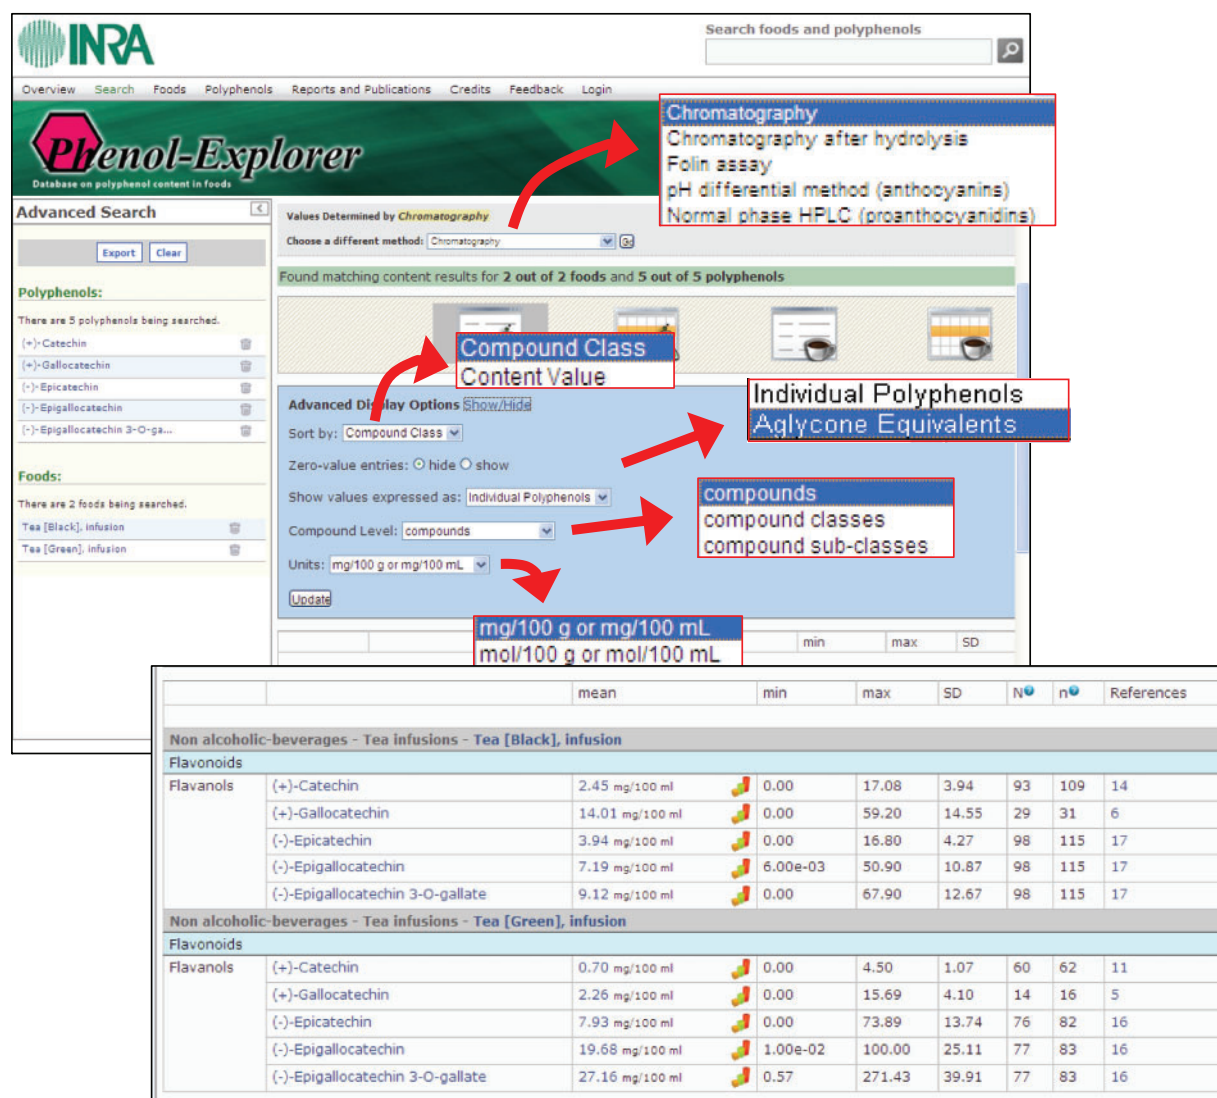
INRA

Search foods and polyphenols

Overview Search Foods Polyphenols Reports and Publications Credits Feedback Login

Phenol-Explorer
Database on polyphenol content in foods

Chromatography
Chromatography after hydrolysis
Folin assay
pH differential method (anthocyanins)
Normal phase HPLC (proanthocyanidins)

Advanced Search

Export Clear

Polyphenols:

There are 5 polyphenols being searched.

(+)-Catechin
(+)-Gallocatechin
(-)-Epicatechin
(-)-Epigallocatechin
(-)-Epigallocatechin 3-O-ga...

Foods:

There are 2 foods being searched.

Tea [Black], infusion
Tea [Green], infusion

Values Determined by Chromatography

Choose a different method: Chromatography

Found matching content results for 2 out of 2 foods and 5 out of 5 polyphenols

Compound Class
Content Value

Individual Polyphenols
Aglycone Equivalents

Advanced Display Options Show/Hide

Sort by: Compound Class

Zero-value entries: hide show

Show values expressed as: Individual Polyphenols

compounds
compound classes
compound sub-classes

Compound Level: compounds

Units: mg/100 g or mg/100 mL

Update

mg/100 g or mg/100 mL
mol/100 g or mol/100 mL

min max SD

| | | mean | min | max | SD | N | n | References |
|---|---|---|---|---|---|---|---|---|
| Non alcoholic-beverages - Tea infusions - Tea [Black], infusion | | | | | | | | |
| Flavonoids | | | | | | | | |
| Flavanols | (+)-Catechin | 2.45 mg/100 ml | 0.00 | 17.08 | 3.94 | 93 | 109 | 14 |
| | (+)-Gallocatechin | 14.01 mg/100 ml | 0.00 | 59.20 | 14.55 | 29 | 31 | 6 |
| | (-)-Epicatechin | 3.94 mg/100 ml | 0.00 | 16.80 | 4.27 | 98 | 115 | 17 |
| | (-)-Epigallocatechin | 7.19 mg/100 ml | 6.00e-03 | 50.90 | 10.87 | 98 | 115 | 17 |
| | (-)-Epigallocatechin 3-O-gallate | 9.12 mg/100 ml | 0.00 | 67.90 | 12.67 | 98 | 115 | 17 |
| Non alcoholic-beverages - Tea infusions - Tea [Green], infusion | | | | | | | | |
| Flavonoids | | | | | | | | |
| Flavanols | (+)-Catechin | 0.70 mg/100 ml | 0.00 | 4.50 | 1.07 | 60 | 62 | 11 |
| | (+)-Gallocatechin | 2.26 mg/100 ml | 0.00 | 15.69 | 4.10 | 14 | 16 | 5 |
| | (-)-Epicatechin | 7.93 mg/100 ml | 0.00 | 73.89 | 13.74 | 76 | 82 | 16 |
| | (-)-Epigallocatechin | 19.68 mg/100 ml | 1.00e-02 | 100.00 | 25.11 | 77 | 83 | 16 |
| | (-)-Epigallocatechin 3-O-gallate | 27.16 mg/100 ml | 0.57 | 271.43 | 39.91 | 77 | 83 | 16 |